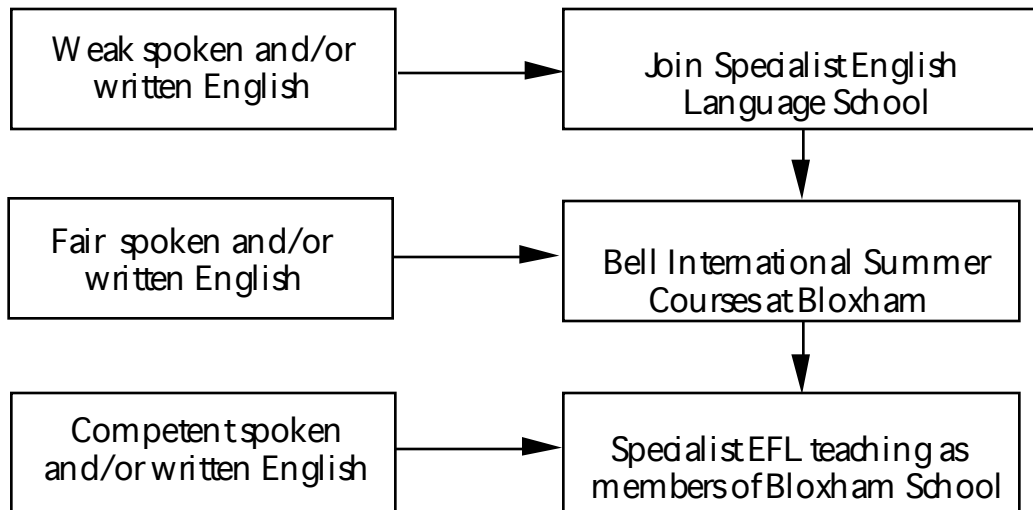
Weak spoken and/or written English

Join Specialist English Language School

Fair spoken and/or written English

Bell International Summer Courses at Bloxham

Competent spoken and/or written English

Specialist EFL teaching as members of Bloxham School